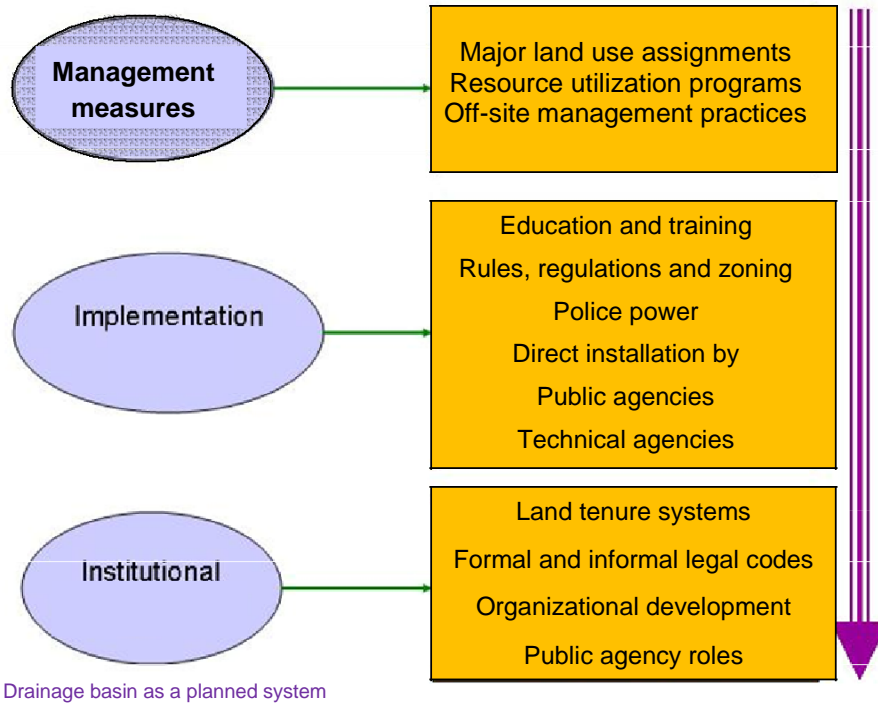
Management measures

Major land use assignments
Resource utilization programs
Off-site management practices

Implementation

Education and training
Rules, regulations and zoning
Police power
Direct installation by
Public agencies
Technical agencies

Institutional

Land tenure systems
Formal and informal legal codes
Organizational development
Public agency roles

Drainage basin as a planned system